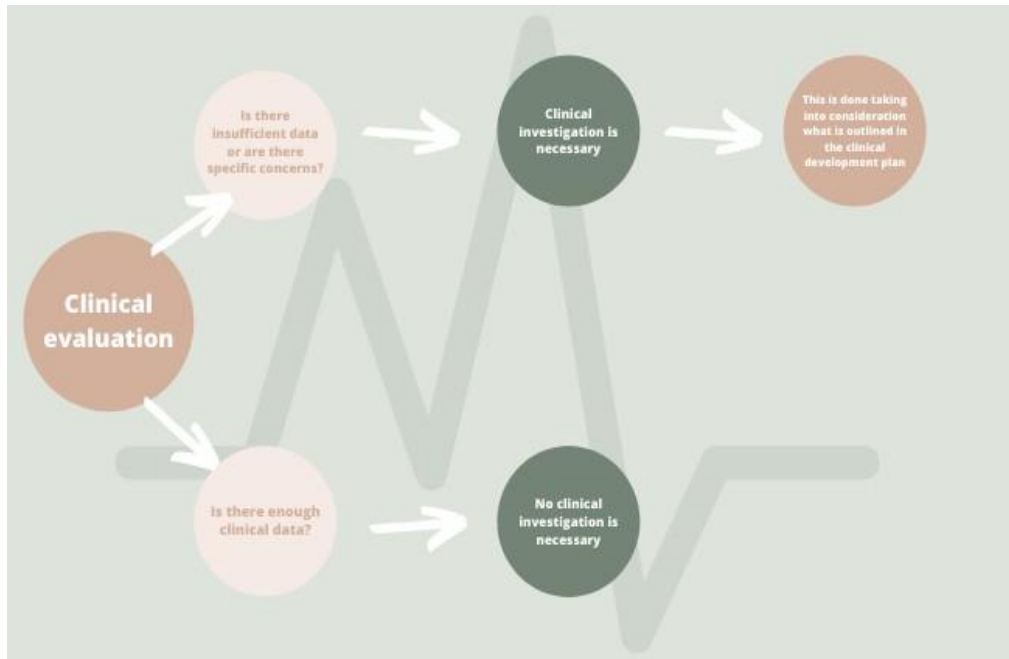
Clinical evaluation

Is there insufficient data or are there specific concerns?

Clinical investigation is necessary

This is done taking into consideration what is outlined in the clinical development plan

Is there enough clinical data?

No clinical investigation is necessary